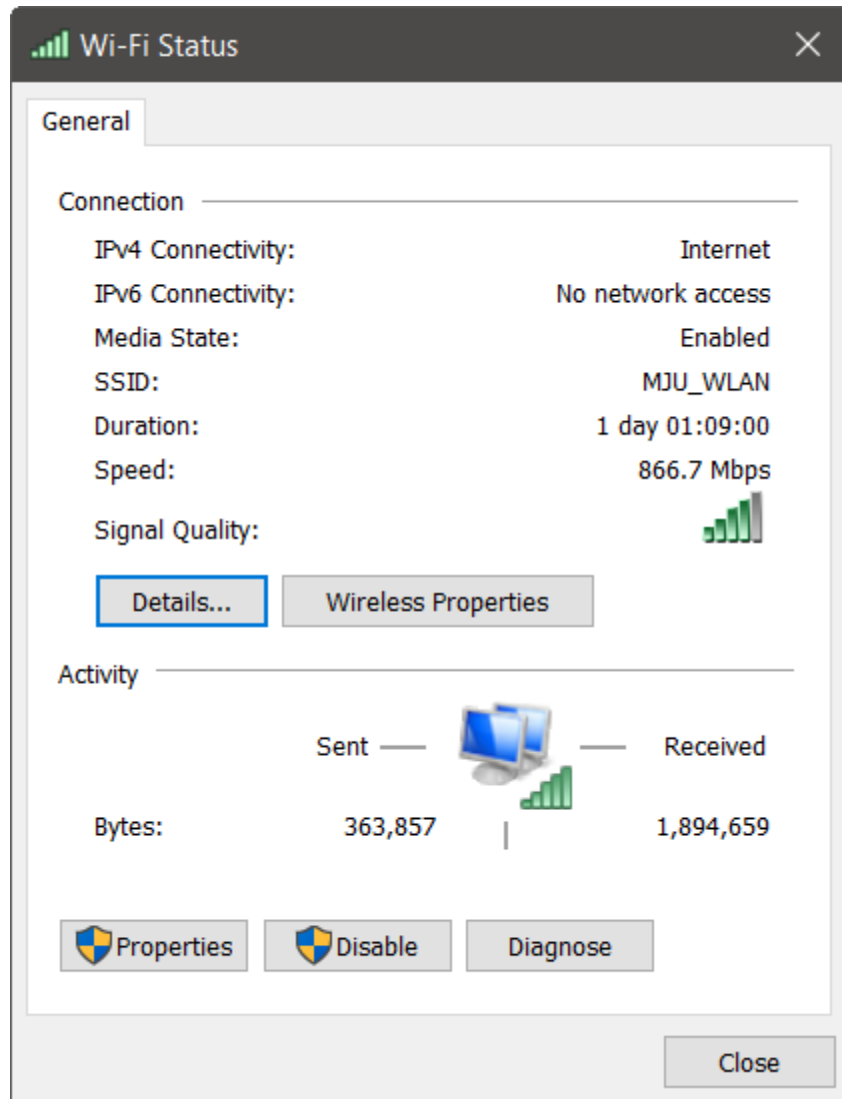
Wi-Fi Status

General

Connection

IPv4 Connectivity: Internet
IPv6 Connectivity: No network access
Media State: Enabled
SSID: MJU_WLAN
Duration: 1 day 01:09:00
Speed: 866.7 Mbps
Signal Quality:

Details...
Wireless Properties

Activity

Sent Received

Bytes: 363,857 1,894,659

Properties
Disable
Diagnose

Close